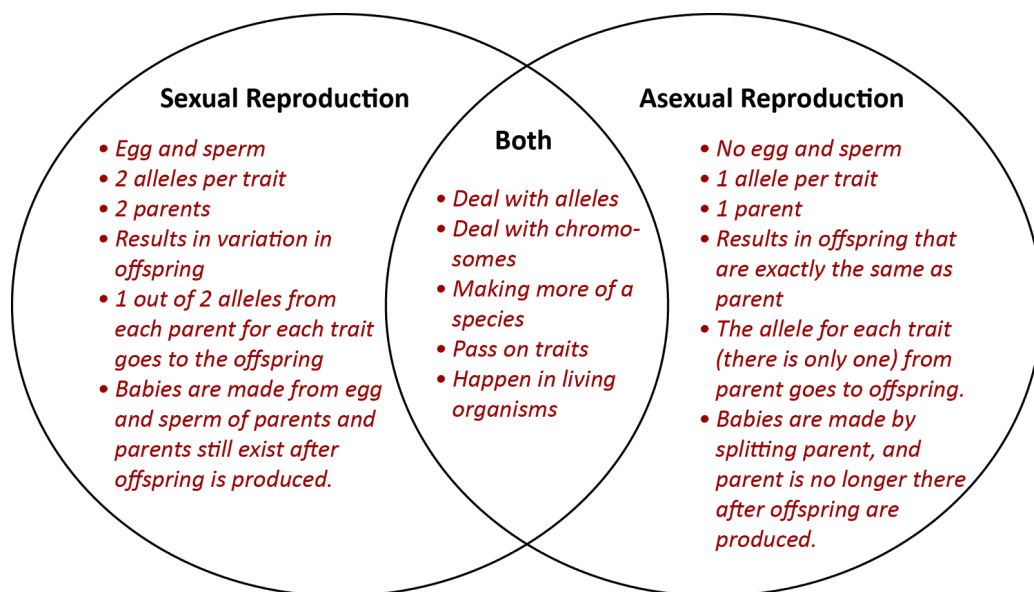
Sexual Reproduction

• Egg and sperm
• 2 alleles per trait
• 2 parents
• Results in variation in offspring
• 1 out of 2 alleles from each parent for each trait goes to the offspring
• Babies are made from egg and sperm of parents and parents still exist after offspring is produced.

Both

• Deal with alleles
• Deal with chromosomes
• Making more of a species
• Pass on traits
• Happen in living organisms

Asexual Reproduction

• No egg and sperm
• 1 allele per trait
• 1 parent
• Results in offspring that are exactly the same as parent
• The allele for each trait (there is only one) from parent goes to offspring.
• Babies are made by splitting parent, and parent is no longer there after offspring are produced.